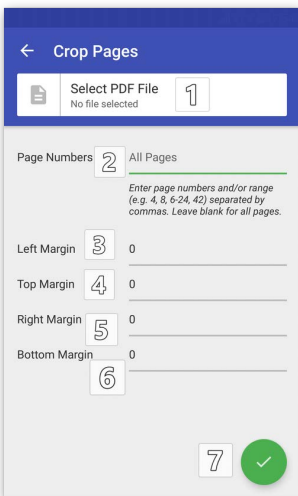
← Crop Pages

Select PDF File
No file selected
1

Page Numbers 2 All Pages

Enter page numbers and/or range (e.g. 4, 8, 6-24, 42) separated by commas. Leave blank for all pages.

Left Margin 3 0

Top Margin 4 0

Right Margin 5 0

Bottom Margin 0
6

7 ✓